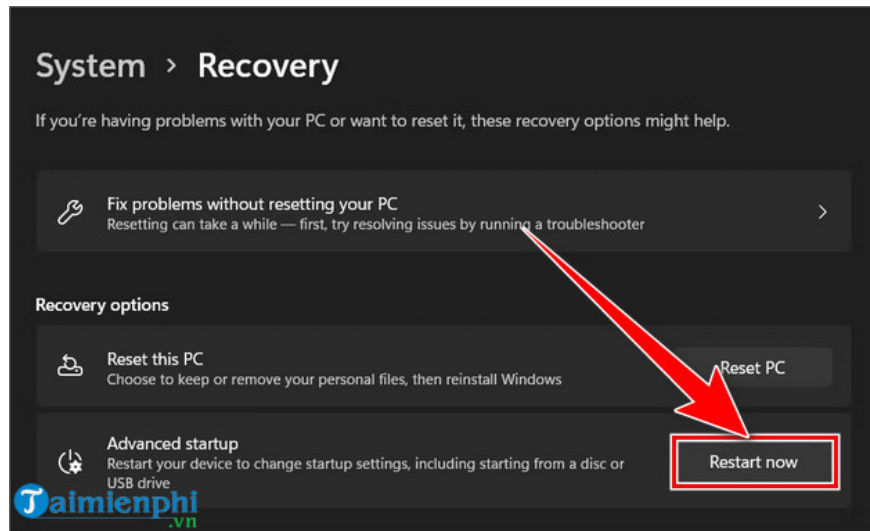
System › Recovery

If you're having problems with your PC or want to reset it, these recovery options might help.

Fix problems without resetting your PC
Resetting can take a while — first, try resolving issues by running a troubleshooter

Recovery options

Reset this PC
Choose to keep or remove your personal files, then reinstall Windows

Reset PC

Advanced startup
Restart your device to change startup settings, including starting from a disc or USB drive

Restart now

Taimienphi .vn